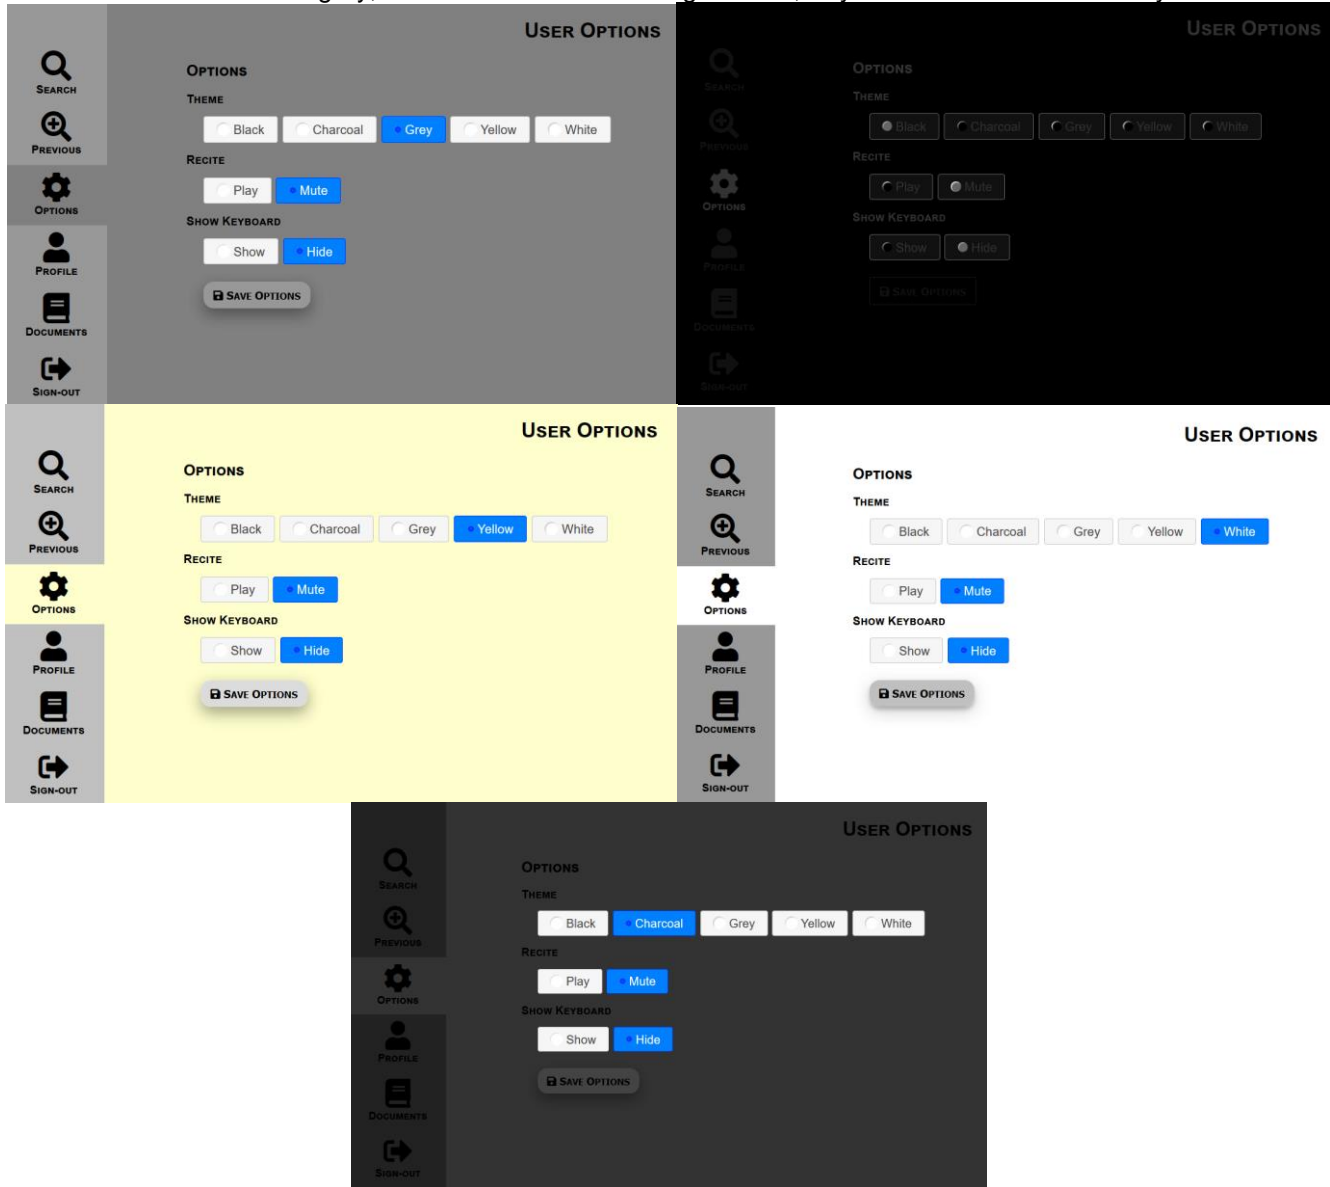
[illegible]

Search
Previous
Options
Profile
Documents
Sign-out

User Options

Options
Theme
Black Charcoal Grey Yellow White
Recite
Play Mute
Show Keyboard
Show Hide
Save Options

Search
Previous
Options
Profile
Documents
Sign-out

User Options

Options
Theme
Black Charcoal Grey Yellow White
Recite
Play Mute
Show Keyboard
Show Hide
Save Options

Search
Previous
Options
Profile
Documents
Sign-out

User Options

Options
Theme
Black Charcoal Grey Yellow White
Recite
Play Mute
Show Keyboard
Show Hide
Save Options

Search
Previous
Options
Profile
Documents
Sign-out

User Options

Options
Theme
Black Charcoal Grey Yellow White
Recite
Play Mute
Show Keyboard
Show Hide
Save Options

Search
Previous
Options
Profile
Documents
Sign-out

User Options

Options
Theme
Black Charcoal Grey Yellow White
Recite
Play Mute
Show Keyboard
Show Hide
Save Options